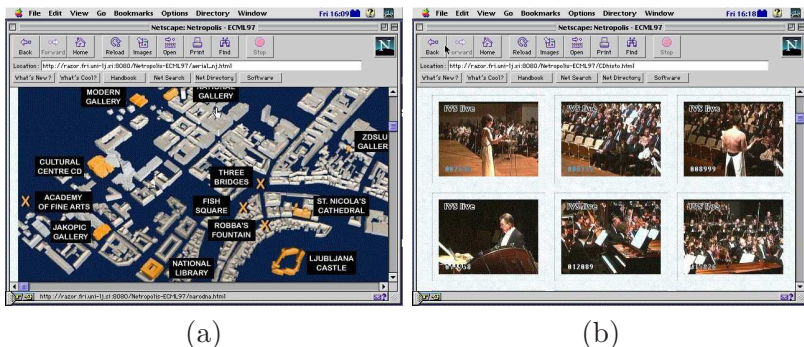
File Edit View Go Bookmarks Options Directory Window Fri 16:09

Netscape: Netropolis - ECML97

Back Forward Home Reload Images Open Print Find Stop

Location: http://razor.fri.uni-lj.si:8080/Netropolis-ECML97/aerial.html

What's New? What's Cool? Handbook Net Search Net Directory Software

MODERN GALLERY

NATIONAL GALLERY

ZDSLU GALLER

CULTURAL CENTRE CD

THREE BRIDGES

ACADEMY OF FINE ARTS

FISH SQUARE

ST. NICOLA'S CATHEDRAL

JAKOPIC GALLERY

ROBBA'S FOUNTAIN

NATIONAL LIBRARY

LJUBLJANA CASTLE

http://razor.fri.uni-lj.si:8080/Netropolis-ECML97/narodna.html

(a)

File Edit View Go Bookmarks Options Directory Window Fri 16:18

Netscape: Netropolis - ECML97

Back Forward Home Reload Images Open Print Find Stop

Location: http://razor.fri.uni-lj.si:8080/Netropolis-ECML97/CDhisto.html

What's New? What's Cool? Handbook Net Search Net Directory Software

IVS live

IVS live

IVS live

008999

IVS live

IVS live

IVS live

012889

(b)